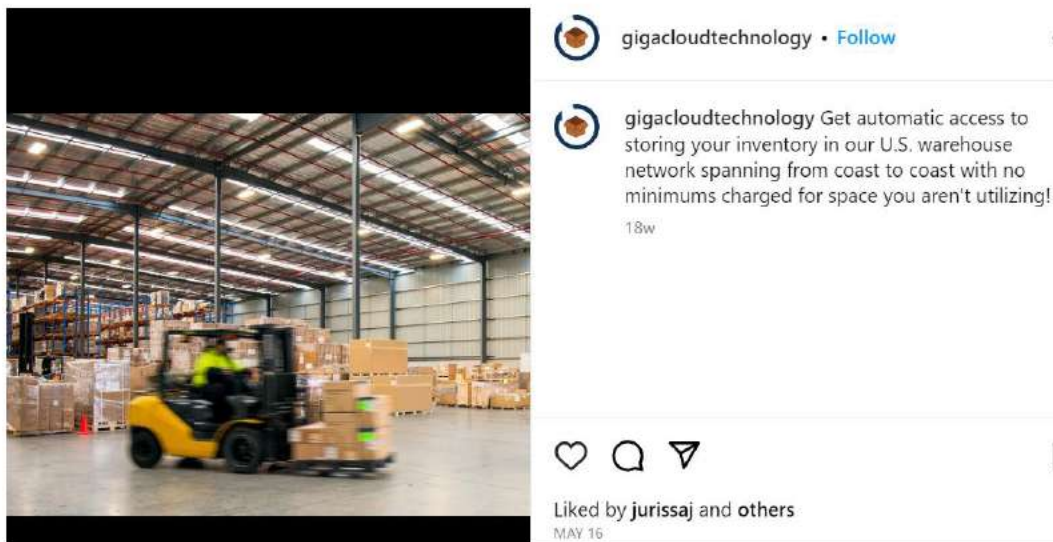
gigacloudtechnology • Follow

gigacloudtechnology Get automatic access to storing your inventory in our U.S. warehouse network spanning from coast to coast with no minimums charged for space you aren't utilizing!

18w

Liked by jurissaj and others

MAY 16